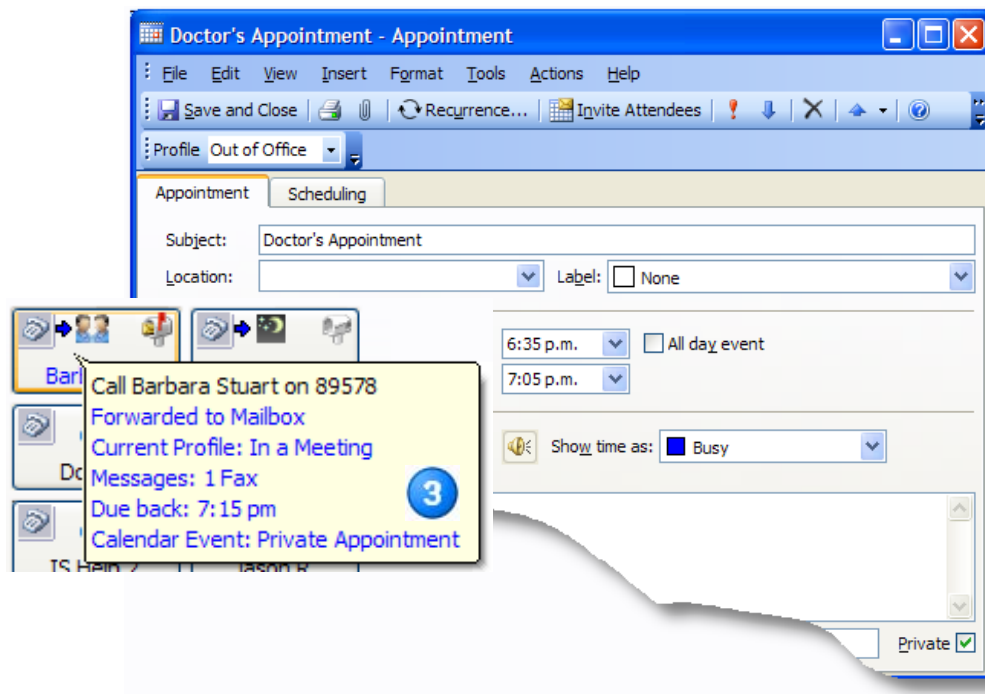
Doctor's Appointment - Appointment

File Edit View Insert Format Tools Actions Help

Save and Close Recurrence... Invite Attendees

Profile Out of Office

Appointment Scheduling

Subject: Doctor's Appointment

Location: Label: None

6:35 p.m. All day event

7:05 p.m.

Show time as: Busy

Barb

Call Barbara Stuart on 89578
Forwarded to Mailbox
Current Profile: In a Meeting
Messages: 1 Fax
Due back: 7:15 pm
Calendar Event: Private Appointment

3

Do

IS Help 2

Jason R

Private